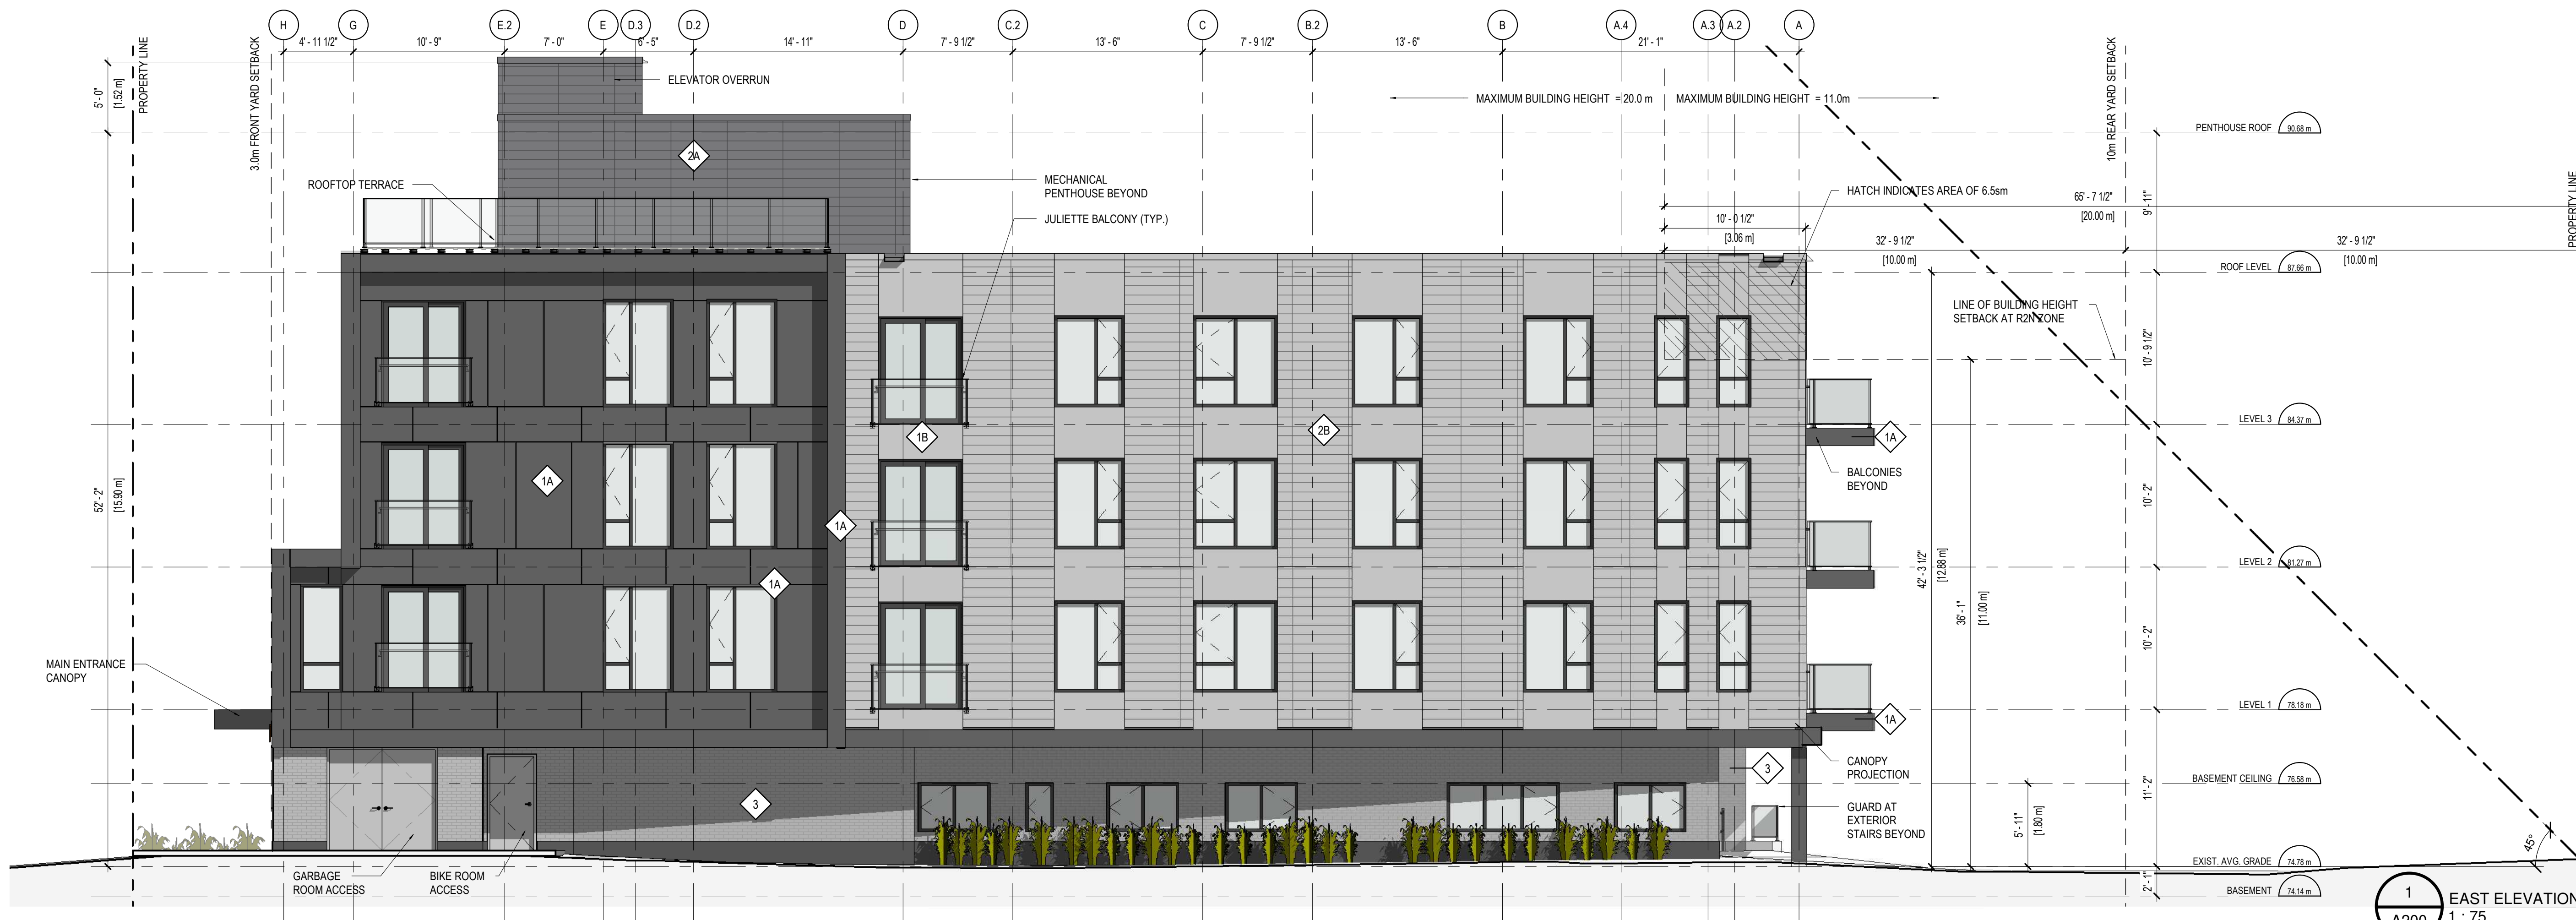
H G E.2 E D.3 D.2 D C.2 C B.2 B A.4 A.3 A.2 A

4' - 11 1/2"
10' - 9"
7' - 0"
6' - 5"
14' - 11"
7' - 9 1/2"
13' - 6"
7' - 9 1/2"
13' - 6"
21' - 1"

PROPERTY LINE
5' - 0"
[1.52 m]
3.0m FRONT YARD SETBACK
ELEVATOR OVERRUN
MAXIMUM BUILDING HEIGHT = 20.0 m
MAXIMUM BUILDING HEIGHT = 11.0m
10m REAR YARD SETBACK
PENTHOUSE ROOF 90.68 m
2A
ROOFTOP TERRACE
MECHANICAL PENTHOUSE BEYOND
JULIETTE BALCONY (TYP.)
HATCH INDICATES AREA OF 6.5sm
65' - 7 1/2"
[20.00 m]
9' - 11"
PROPERTY LINE
10' - 0 1/2"
[3.06 m]
32' - 9 1/2"
[10.00 m]
32' - 9 1/2"
[10.00 m]
ROOF LEVEL 87.66 m
LINE OF BUILDING HEIGHT SETBACK AT R2N ZONE
10' - 9 1/2"
1B
2B
1A
LEVEL 3 84.37 m
BALCONIES BEYOND
52' - 2"
[15.90 m]
1A
1A
10' - 2"
1A
42' - 3 1/2"
[12.88 m]
36' - 1"
[11.00 m]
LEVEL 2 81.27 m
10' - 2"
MAIN ENTRANCE CANOPY
1A
LEVEL 1 78.18 m
3
CANOPY PROJECTION
11' - 2"
BASEMENT CEILING 76.58 m
3
GUARD AT EXTERIOR STAIRS BEYOND
5' - 11"
[1.80 m]
GARBAGE ROOM ACCESS
BIKE ROOM ACCESS
EXIST. AVG. GRADE 74.78 m
45°
2' - 1"
BASEMENT 74.14 m
1
A200
EAST ELEVATION
1 : 75